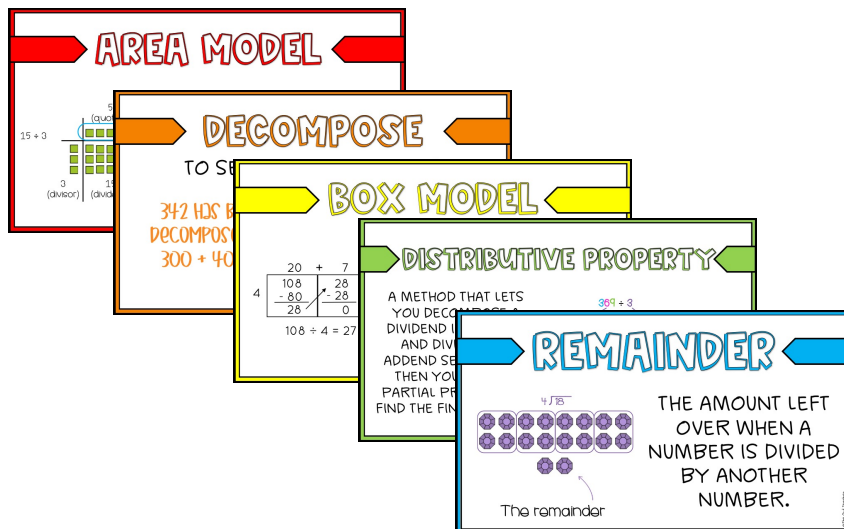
AREA MODEL

15 ÷ 3

5
(quo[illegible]

3
(divisor)

15
(divid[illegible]

DECOMPOSE

TO SE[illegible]

342 HAS B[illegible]
DECOMPOS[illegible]
300 + 40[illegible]

BOX MODEL

| | 20 | + | 7 |
|---|---|---|---|
| 4 | 108 - 80 = 28 | | 28 - 28 = 0 |

108 ÷ 4 = 27

DISTRIBUTIVE PROPERTY

A METHOD THAT LETS YOU DECOMPOSE A DIVIDEND I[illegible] AND DIVI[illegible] ADDEND SE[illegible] THEN YOU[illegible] PARTIAL PR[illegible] FIND THE FIN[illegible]

369 ÷ 3

REMAINDER

$4\overline{)18}$

THE AMOUNT LEFT OVER WHEN A NUMBER IS DIVIDED BY ANOTHER NUMBER.

The remainder